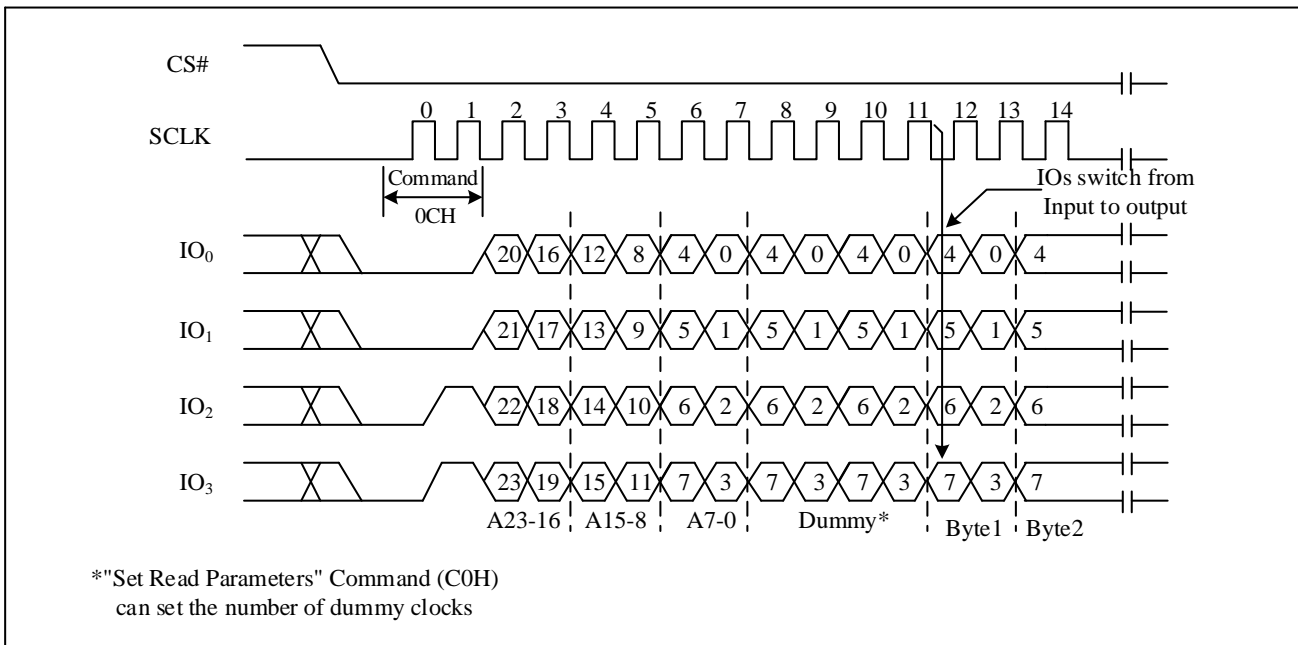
CS#

SCLK

0 1 2 3 4 5 6 7 8 9 10 11 12 13 14

Command
0CH

IOs switch from
Input to output

$IO_0$ 20 16 12 8 4 0 4 0 4 0 4 0 4

$IO_1$ 21 17 13 9 5 1 5 1 5 1 5 1 5

$IO_2$ 22 18 14 10 6 2 6 2 6 2 6 2 6

$IO_3$ 23 19 15 11 7 3 7 3 7 3 7 3 7

A23-16 A15-8 A7-0 Dummy* Byte1 Byte2

*"Set Read Parameters" Command (C0H)
can set the number of dummy clocks